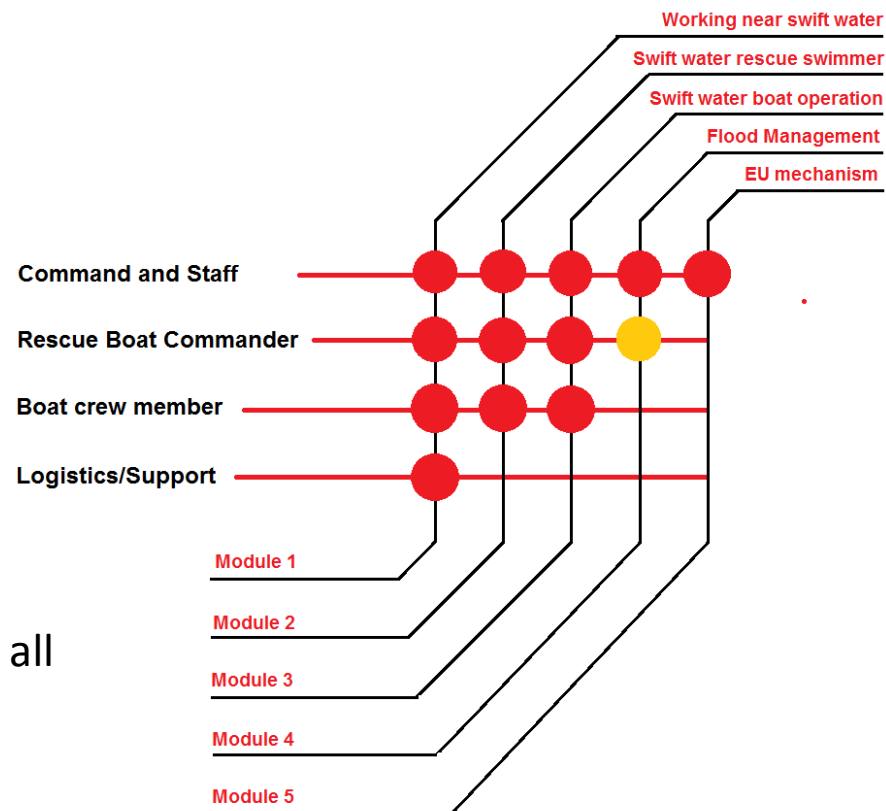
Working near swift water
Swift water rescue swimmer
Swift water boat operation
Flood Management
EU mechanism

Command and Staff
Rescue Boat Commander
Boat crew member
Logistics/Support

Module 1
Module 2
all
Module 3
Module 4
Module 5